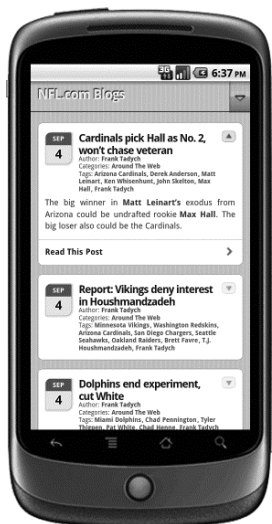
6:37 PM

NFL.com Blogs

SEP 4

Cardinals pick Hall as No. 2, won't chase veteran

Author: Frank Tadych
Categories: Around The Web
Tags: Arizona Cardinals, Derek Anderson, Matt Leinart, Ken Whisenhunt, John Skelton, Max Hall, Frank Tadych

The big winner in Matt Leinart's exodus from Arizona could be undrafted rookie Max Hall. The big loser also could be the Cardinals.

Read This Post

SEP 4

Report: Vikings deny interest in Houshmandzadeh

Author: Frank Tadych
Categories: Around The Web
Tags: Minnesota Vikings, Washington Redskins, Arizona Cardinals, San Diego Chargers, Seattle Seahawks, Oakland Raiders, Brett Favre, T.J. Houshmandzadeh, Frank Tadych

SEP 4

Dolphins end experiment, cut White

Author: Frank Tadych
Categories: Around The Web
Tags: Miami Dolphins, Chad Pennington, Tyler Thigpen, Pat White, Chad Henne, Frank Tadych